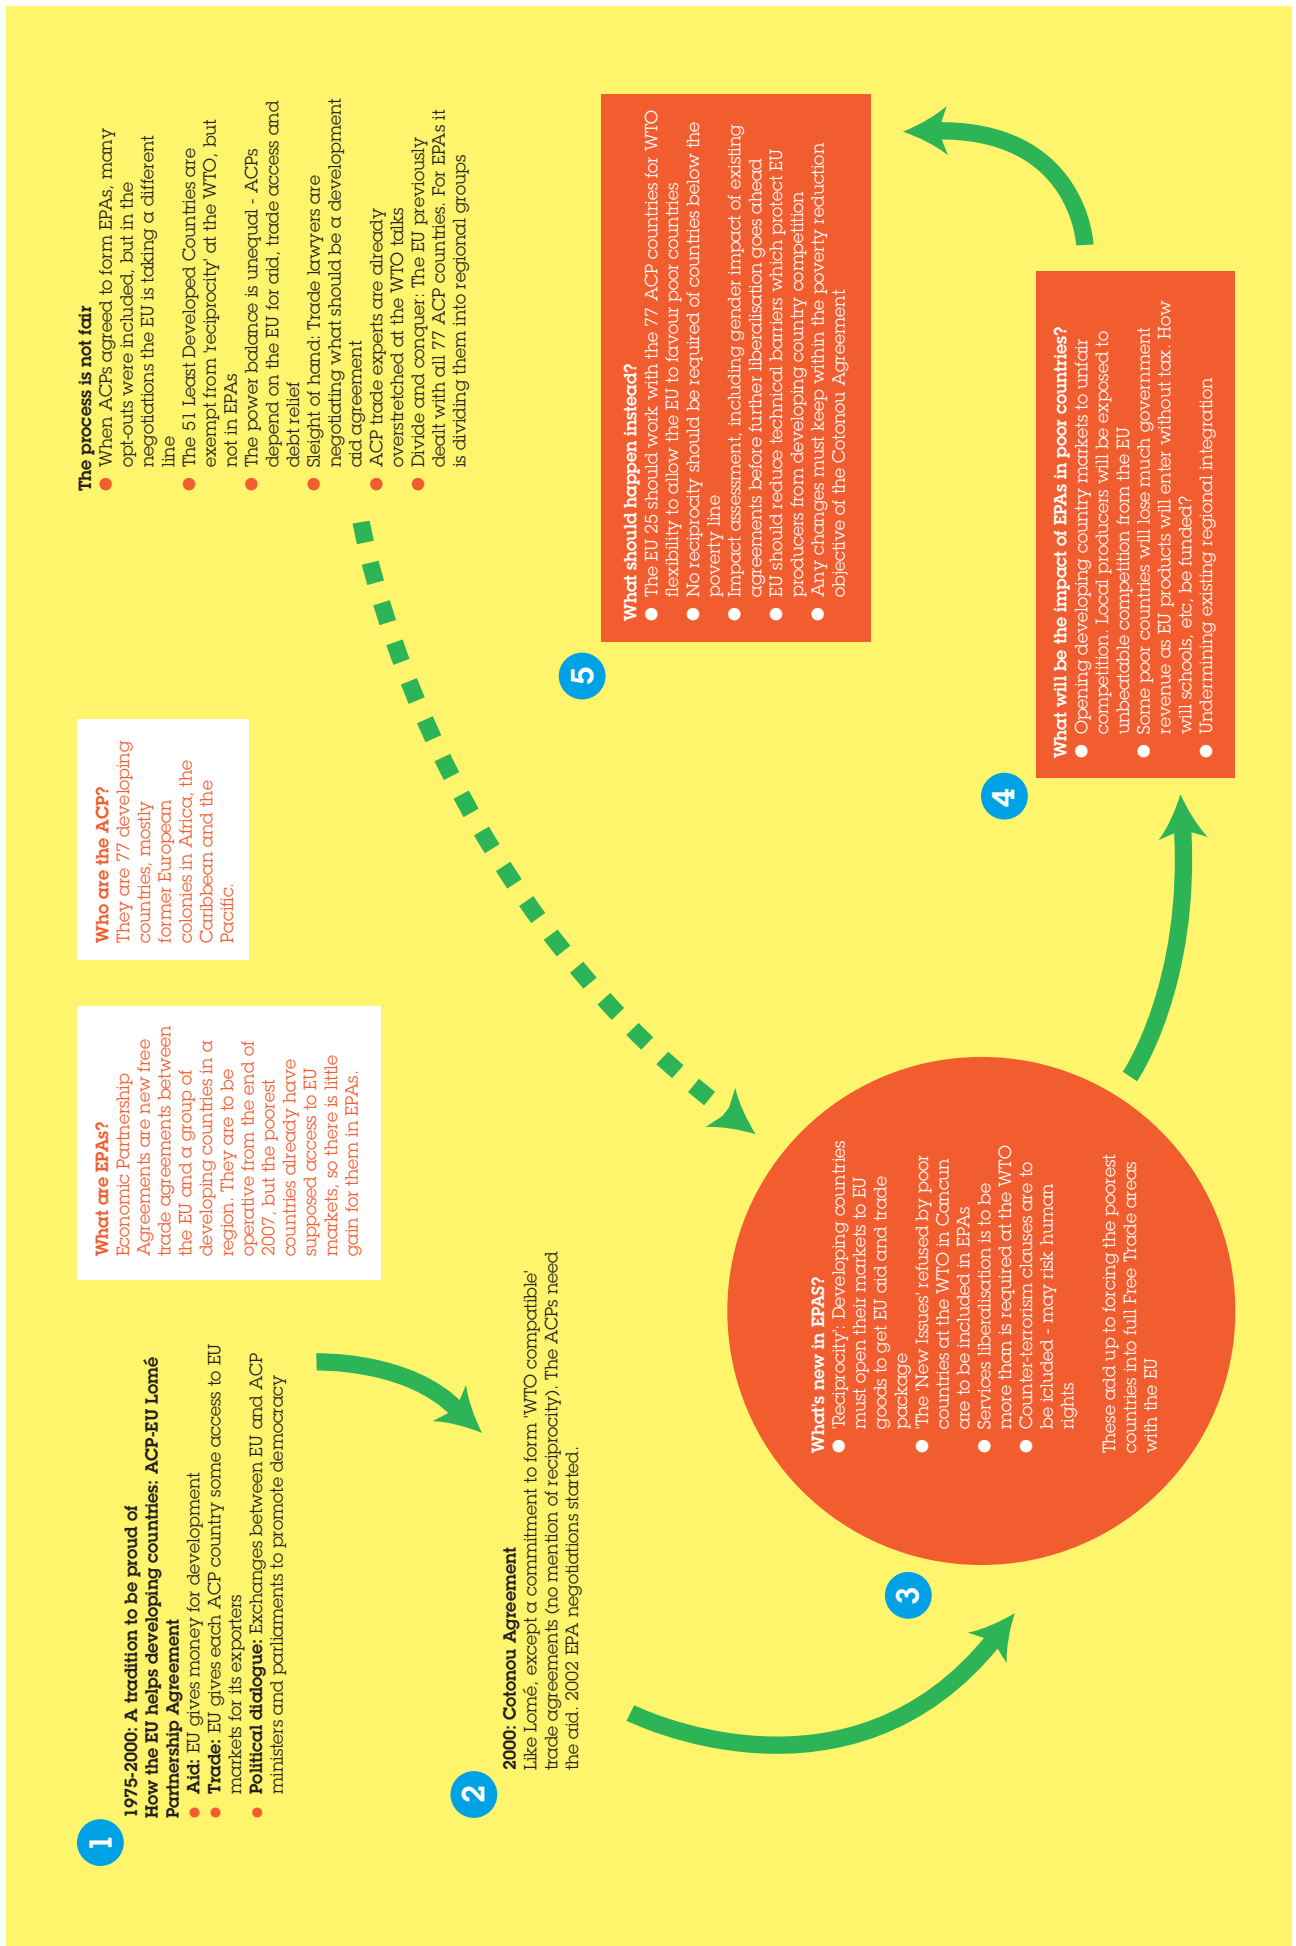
1

1975-2000: A tradition to be proud of
How the EU helps developing countries: ACP-EU Lomé Partnership Agreement
● Aid: EU gives money for development
● Trade: EU gives each ACP country some access to EU markets for its exporters
● Political dialogue: Exchanges between EU and ACP ministers and parliaments to promote democracy

What are EPAs?
Economic Partnership Agreements are new free trade agreements between the EU and a group of developing countries in a region. They are to be operative from the end of 2007, but the poorest countries already have supposed access to EU markets, so there is little gain for them in EPAs.

Who are the ACP?
They are 77 developing countries, mostly former European colonies in Africa, the Caribbean and the Pacific.

The process is not fair
● When ACPs agreed to form EPAs, many opt-outs were included, but in the negotiations the EU is taking a different line
● The 51 Least Developed Countries are exempt from 'reciprocity' at the WTO, but not in EPAs
● The power balance is unequal - ACPs depend on the EU for aid, trade access and debt relief
● Sleight of hand: Trade lawyers are negotiating what should be a development aid agreement
● ACP trade experts are already overstretched at the WTO talks
● Divide and conquer: The EU previously dealt with all 77 ACP countries. For EPAs it is dividing them into regional groups

2

2000: Cotonou Agreement
Like Lomé, except a commitment to form 'WTO compatible' trade agreements (no mention of reciprocity). The ACPs need the aid. 2002 EPA negotiations started.

3

What's new in EPAS?
● 'Reciprocity': Developing countries must open their markets to EU goods to get EU aid and trade package
● The 'New Issues' refused by poor countries at the WTO in Cancun are to be included in EPAs
● Services liberalisation is to be more than is required at the WTO
● Counter-terrorism clauses are to be icluded - may risk human rights

These add up to forcing the poorest countries into full Free Trade areas with the EU

4

What will be the impact of EPAs in poor countries?
● Opening developing country markets to unfair competition. Local producers will be exposed to unbeatable competition from the EU
● Some poor countries will lose much government revenue as EU products will enter without tax. How will schools, etc, be funded?
● Undermining existing regional integration

5

What should happen instead?
● The EU 25 should work with the 77 ACP countries for WTO flexibility to allow the EU to favour poor countries
● No reciprocity should be required of countries below the poverty line
● Impact assessment, including gender impact of existing agreements before further liberalisation goes ahead
● EU should reduce technical barriers which protect EU producers from developing country competition
● Any changes must keep within the poverty reduction objective of the Cotonou Agreement